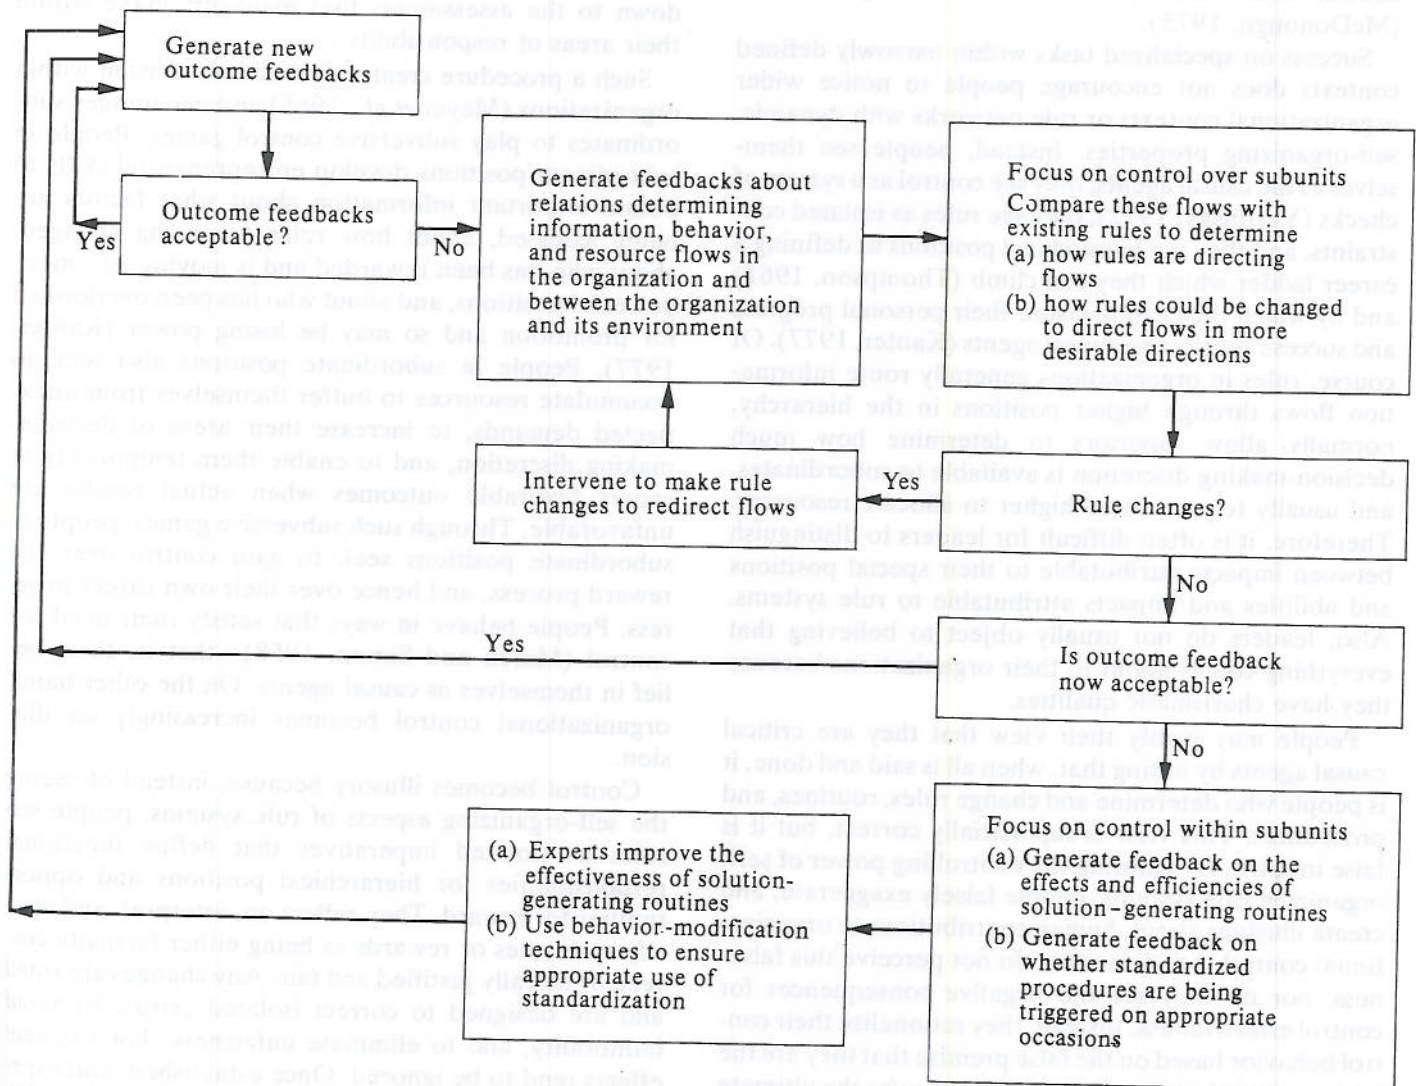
Generate new outcome feedbacks

Outcome feedbacks acceptable?

Yes

No

Generate feedbacks about relations determining information, behavior, and resource flows in the organization and between the organization and its environment

Focus on control over subunits
Compare these flows with existing rules to determine
(a) how rules are directing flows
(b) how rules could be changed to direct flows in more desirable directions

Intervene to make rule changes to redirect flows

Yes

Rule changes?

No

Yes

Is outcome feedback now acceptable?

No

(a) Experts improve the effectiveness of solution-generating routines
(b) Use behavior-modification techniques to ensure appropriate use of standardization

Focus on control within subunits
(a) Generate feedback on the effects and efficiencies of solution - generating routines
(b) Generate feedback on whether standardized procedures are being triggered on appropriate occasions